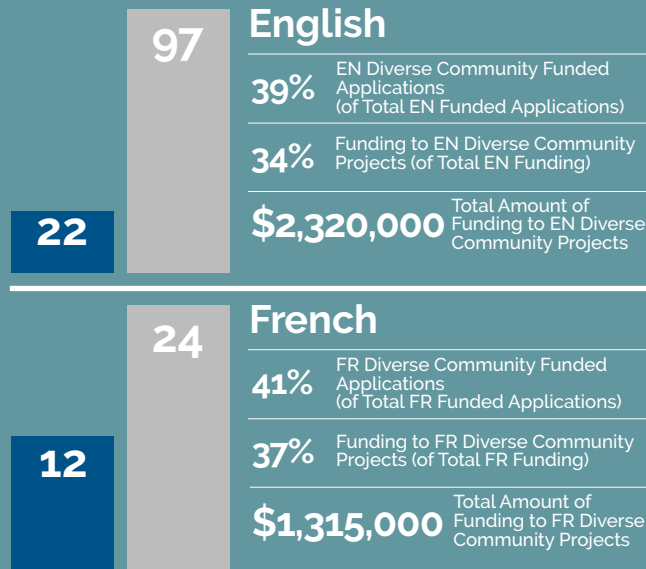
97

22

English

39% EN Diverse Community Funded Applications (of Total EN Funded Applications)

34% Funding to EN Diverse Community Projects (of Total EN Funding)

\$2,320,000 Total Amount of Funding to EN Diverse Community Projects

24

12

French

41% FR Diverse Community Funded Applications (of Total FR Funded Applications)

37% Funding to FR Diverse Community Projects (of Total FR Funding)

\$1,315,000 Total Amount of Funding to FR Diverse Community Projects